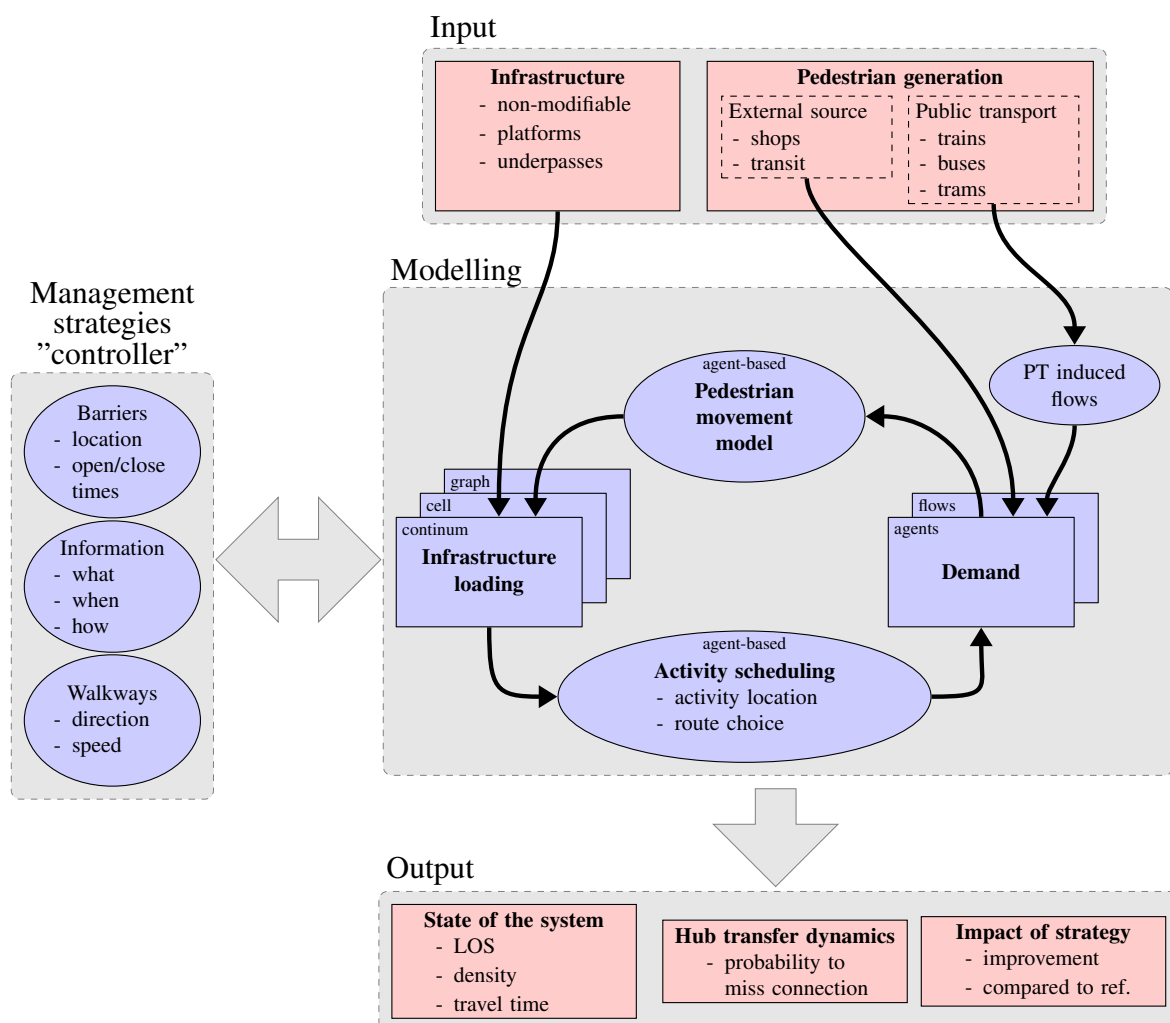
Input

**Infrastructure**
- non-modifiable
- platforms
- underpasses

**Pedestrian generation**
External source
- shops
- transit

Public transport
- trains
- buses
- trams

Modelling

Management strategies "controller"

Barriers
- location
- open/close times

Information
- what
- when
- how

Walkways
- direction
- speed

agent-based
**Pedestrian movement model**

PT induced flows

graph
cell
continum
**Infrastructure loading**

flows
agents
**Demand**

agent-based
**Activity scheduling**
- activity location
- route choice

Output

**State of the system**
- LOS
- density
- travel time

**Hub transfer dynamics**
- probability to miss connection

**Impact of strategy**
- improvement
- compared to ref.